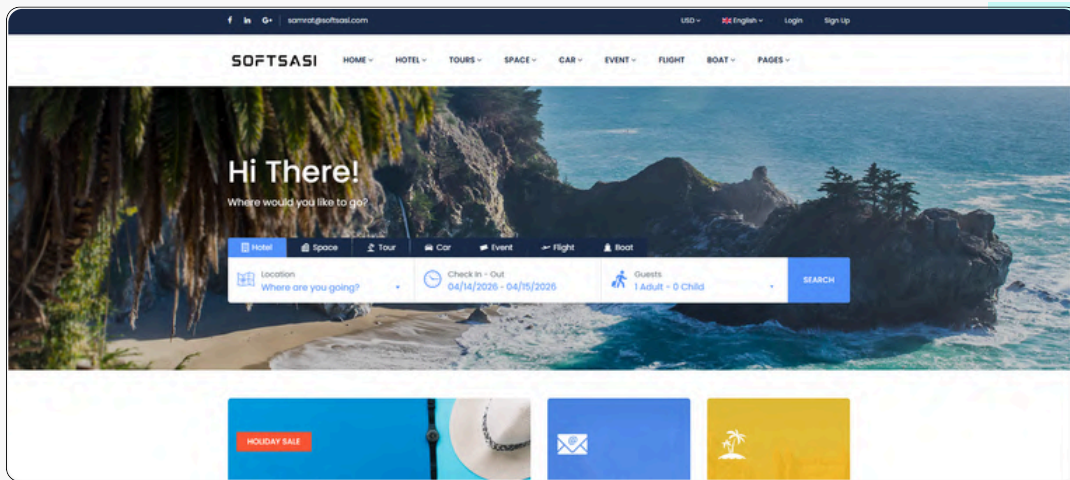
f in G+ samrat@softsasi.com

USD English Login Sign Up

SOFTSASI HOME HOTEL TOURS SPACE CAR EVENT FLIGHT BOAT PAGES

Hi There!

Where would you like to go?

Hotel Space Tour Car Event Flight Boat

Location
Where are you going?

Check In - Out
04/14/2026 - 04/15/2026

Guests
1 Adult - 0 Child

SEARCH

HOLIDAY SALE